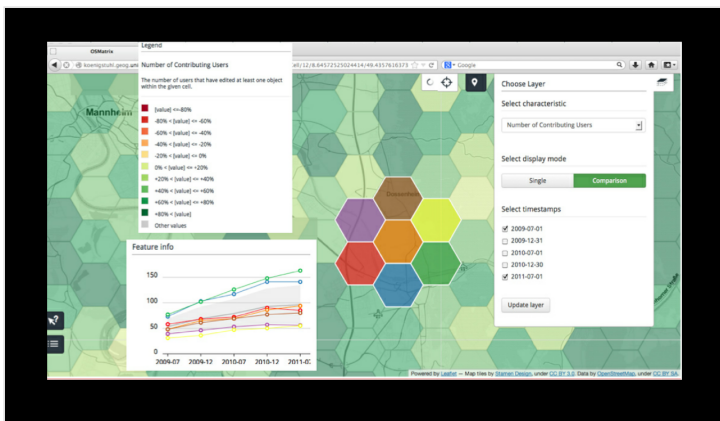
OSMatrix

koenigstuhl.geog.uni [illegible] cell/12/8.84572525024414/49.4357636375

Google

Legend

Number of Contributing Users

The number of users that have edited at least one object within the given cell.

[value] <=-80%

-80% < [value] <= -60%

-60% < [value] <= -40%

-40% < [value] <= -20%

-20% < [value] <= 0%

0% < [value] <= +20%

+20% < [value] <= +40%

+40% < [value] <= +60%

+60% < [value] <= +80%

+80% < [value]

Other values

Mannheim

Choose Layer

Select characteristic

Number of Contributing Users

Select display mode

Single

Comparison

Select timestamps

2009-07-01

2009-12-31

2010-07-01

2010-12-30

2011-07-01

Update layer

Feature info

150

100

50

0

2009-07

2009-12

2010-07

2010-12

2011-07

Powered by Leaflet — Map tiles by Stamen Design, under CC BY 3.0. Data by OpenStreetMap, under CC BY SA.